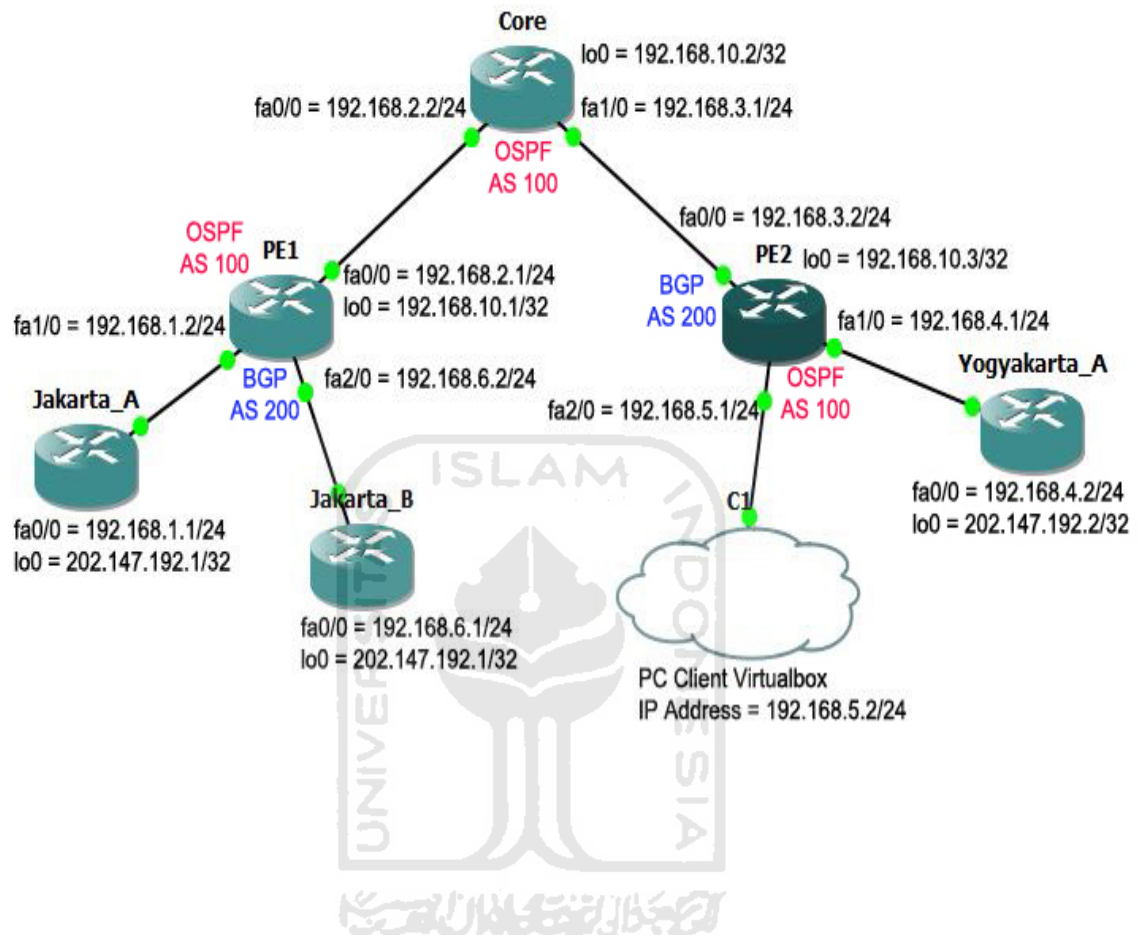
Core
lo0 = 192.168.10.2/32
fa0/0 = 192.168.2.2/24
fa1/0 = 192.168.3.1/24
OSPF
AS 100

OSPF
AS 100
PE1
fa0/0 = 192.168.2.1/24
lo0 = 192.168.10.1/32
fa1/0 = 192.168.1.2/24
BGP
AS 200
fa2/0 = 192.168.6.2/24

Jakarta_A
fa0/0 = 192.168.1.1/24
lo0 = 202.147.192.1/32

Jakarta_B
fa0/0 = 192.168.6.1/24
lo0 = 202.147.192.1/32

fa0/0 = 192.168.3.2/24
BGP
AS 200
PE2
lo0 = 192.168.10.3/32
fa1/0 = 192.168.4.1/24
OSPF
AS 100
fa2/0 = 192.168.5.1/24

Yogyakarta_A
fa0/0 = 192.168.4.2/24
lo0 = 202.147.192.2/32

C1
PC Client Virtualbox
IP Address = 192.168.5.2/24

ISLAM
UNIVERSITAS
INDONESIA